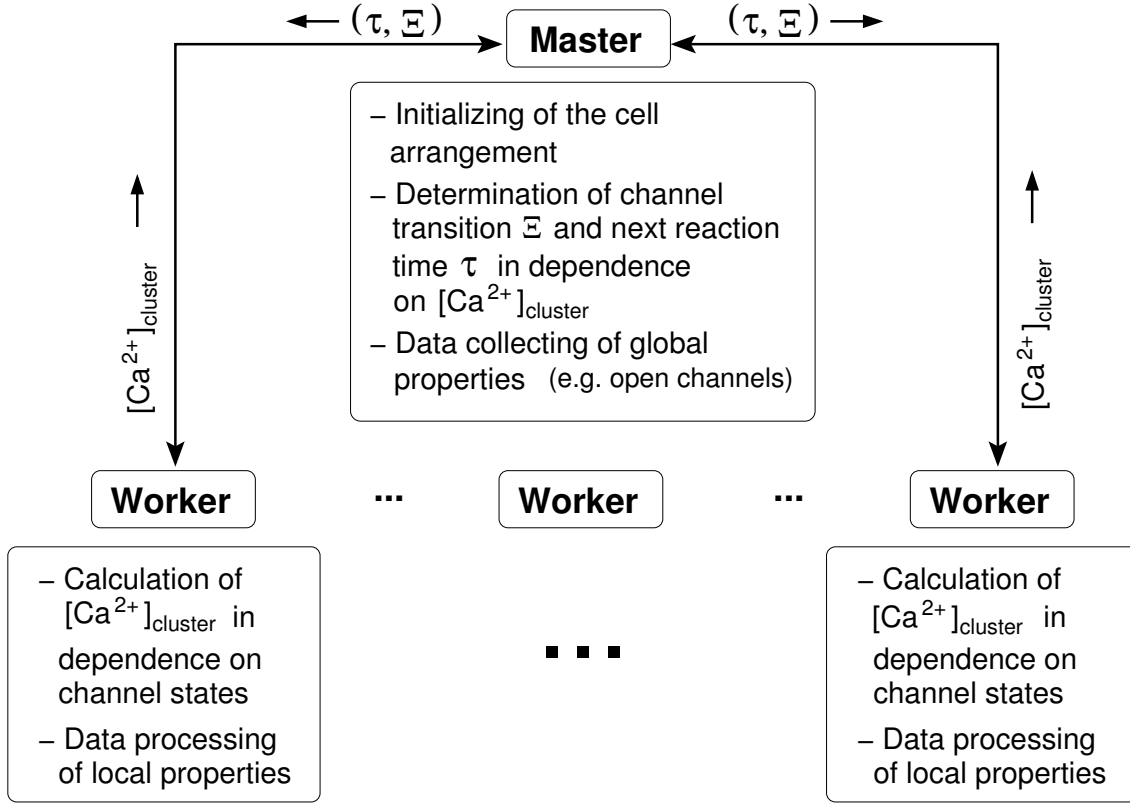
$(\tau, \Xi)$

Master

$(\tau, \Xi)$

– Initializing of the cell arrangement
– Determination of channel transition $\Xi$ and next reaction time $\tau$ in dependence on $[Ca^{2+}]_{cluster}$
– Data collecting of global properties (e.g. open channels)

$[Ca^{2+}]_{cluster}$

$[Ca^{2+}]_{cluster}$

Worker

...

Worker

...

Worker

– Calculation of $[Ca^{2+}]_{cluster}$ in dependence on channel states
– Data processing of local properties

...

– Calculation of $[Ca^{2+}]_{cluster}$ in dependence on channel states
– Data processing of local properties